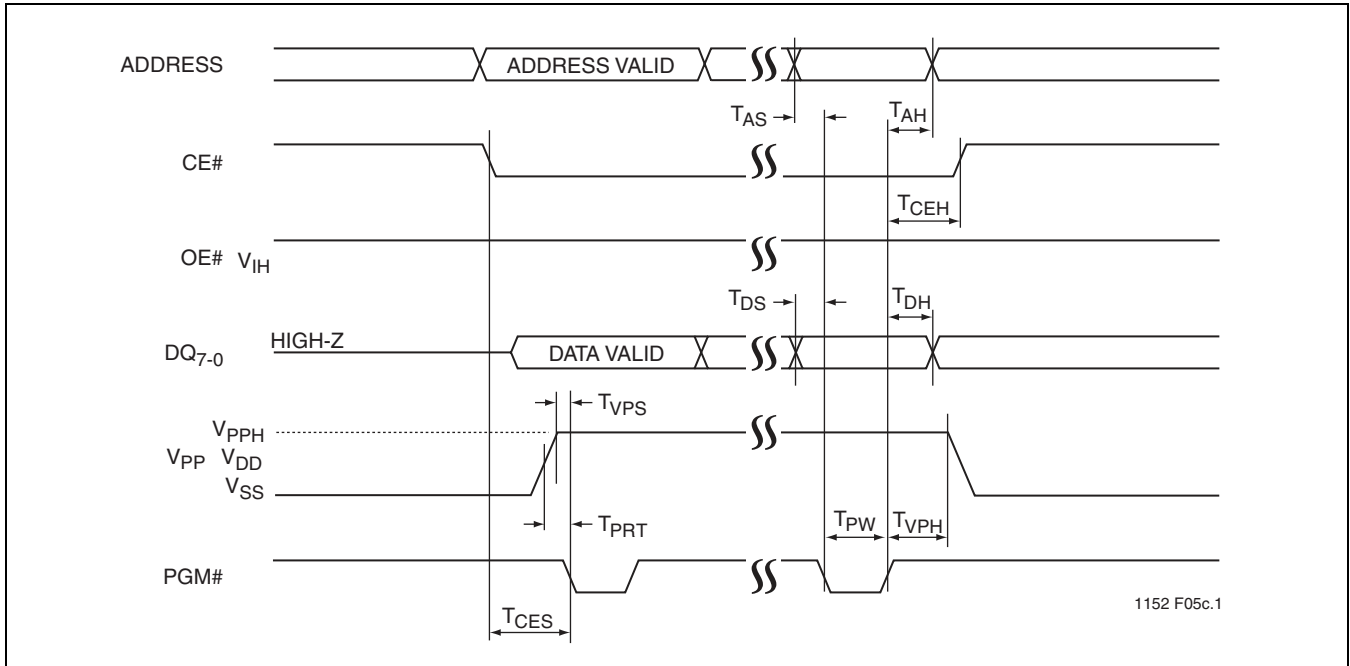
ADDRESS
ADDRESS VALID
$T_{AS}$
$T_{AH}$
CE#
$T_{CEH}$
OE# $V_{IH}$
$T_{DS}$
$T_{DH}$
$DQ_{7-0}$
HIGH-Z
DATA VALID
$T_{VPS}$
$V_{PPH}$
$V_{PP}$ $V_{DD}$
$V_{SS}$
$T_{PRT}$
$T_{PW}$
$T_{VPH}$
PGM#
$T_{CES}$
1152 F05c.1